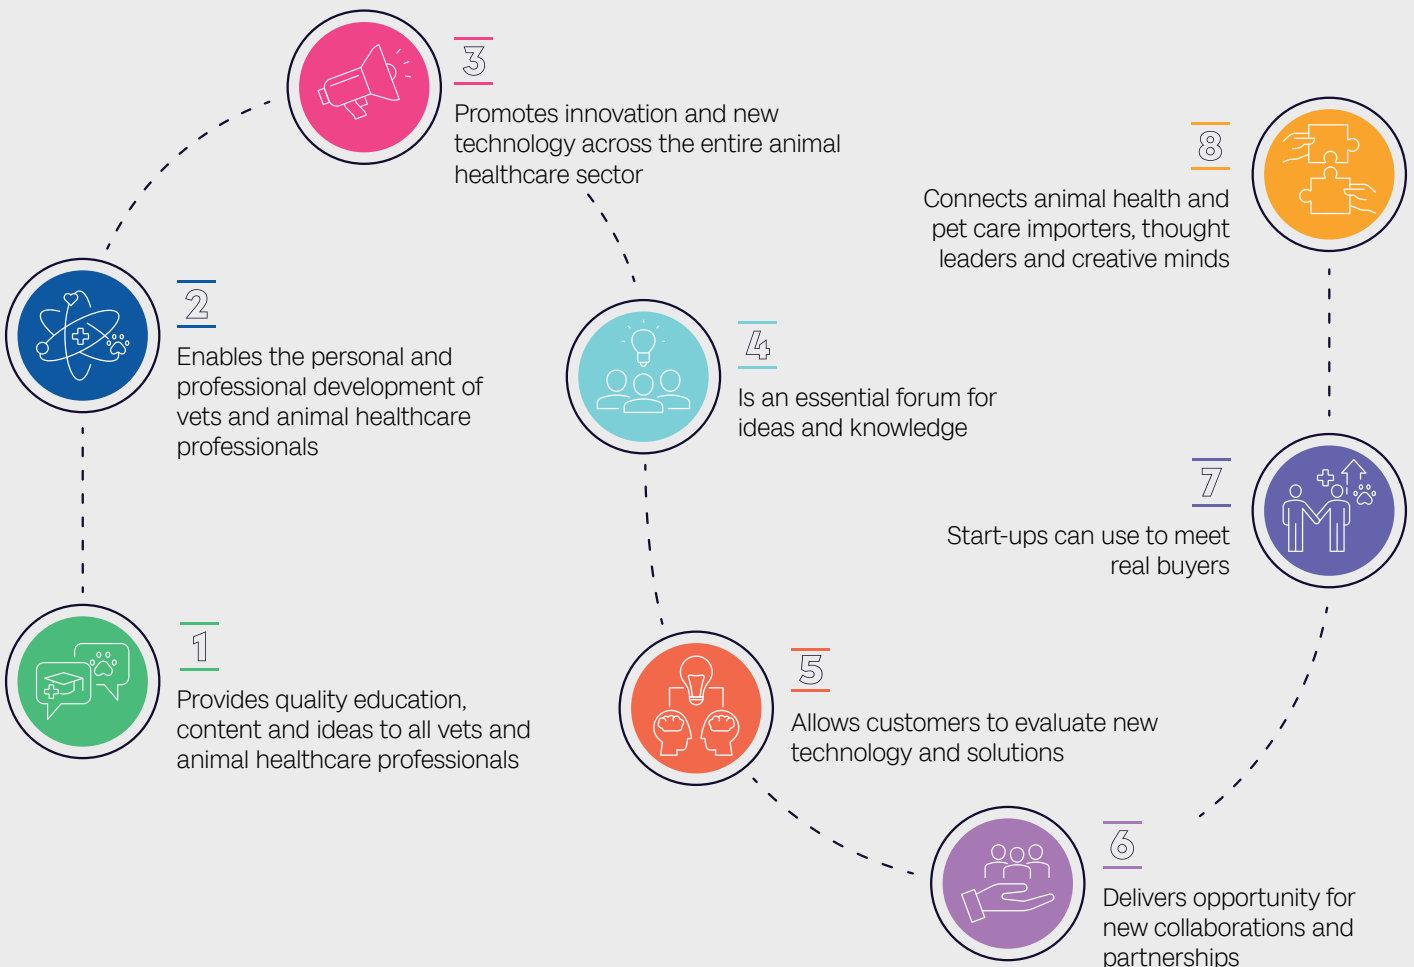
1
Provides quality education, content and ideas to all vets and animal healthcare professionals

2
Enables the personal and professional development of vets and animal healthcare professionals

3
Promotes innovation and new technology across the entire animal healthcare sector

4
Is an essential forum for ideas and knowledge

5
Allows customers to evaluate new technology and solutions

6
Delivers opportunity for new collaborations and partnerships

7
Start-ups can use to meet real buyers

8
Connects animal health and pet care importers, thought leaders and creative minds